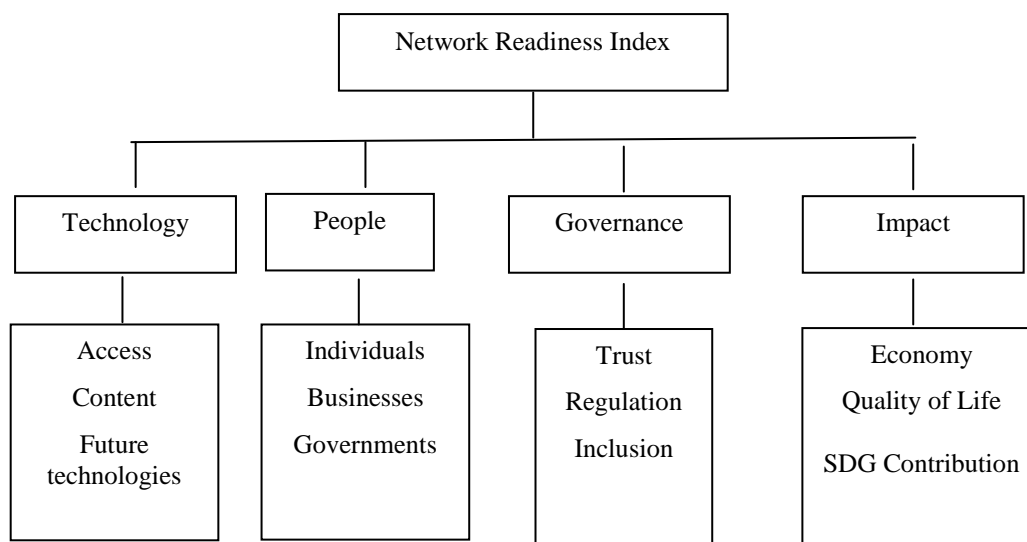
Network Readiness Index

Technology

Access
Content
Future technologies

People

Individuals
Businesses
Governments

Governance

Trust
Regulation
Inclusion

Impact

Economy
Quality of Life
SDG Contribution